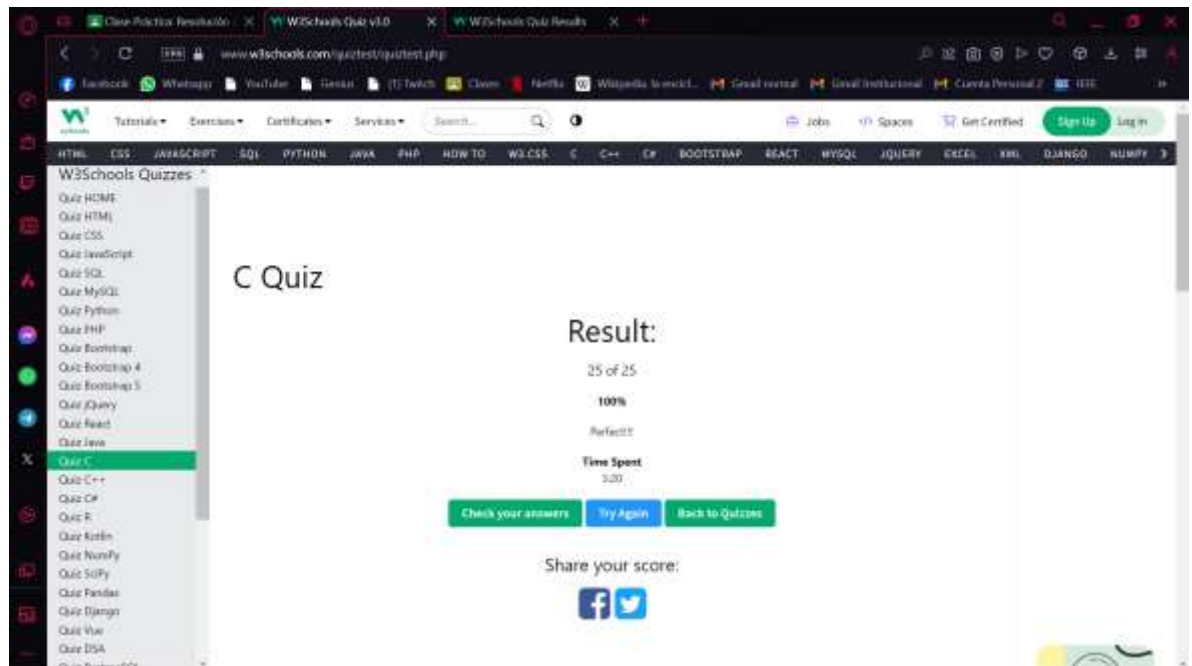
Clase Práctica Resolución | W3Schools Quiz v3.0 | W3Schools Quiz Results

www.w3schools.com/quiztest/quiztest.php

Facebook | Whatsapp | YouTube | Genius | (1) Twitch | Classroom | Netflix | Wikipedia, la enciclopedia... | Gmail normal | Gmail Institucional | Cuenta Personal 2 | IEEE

Tutorials ▾ | Exercises ▾ | Certificates ▾ | Services ▾ | Search... | Jobs | Spaces | Get Certified | Sign Up | Log in

HTML CSS JAVASCRIPT SQL PYTHON JAVA PHP HOW TO W3.CSS C C++ C# BOOTSTRAP REACT MYSQL JQUERY EXCEL XML DJANGO NUMPY

W3Schools Quizzes
Quiz HOME
Quiz HTML
Quiz CSS
Quiz JavaScript
Quiz SQL
Quiz MySQL
Quiz Python
Quiz PHP
Quiz Bootstrap
Quiz Bootstrap 4
Quiz Bootstrap 5
Quiz jQuery
Quiz React
Quiz Java
Quiz C
Quiz C++
Quiz C#
Quiz R
Quiz Kotlin
Quiz NumPy
Quiz SciPy
Quiz Pandas
Quiz Django
Quiz Vue
Quiz DSA

C Quiz

Result:

25 of 25

100%

Perfect!!!

Time Spent
3:20

Check your answers | Try Again | Back to Quizzes

Share your score: